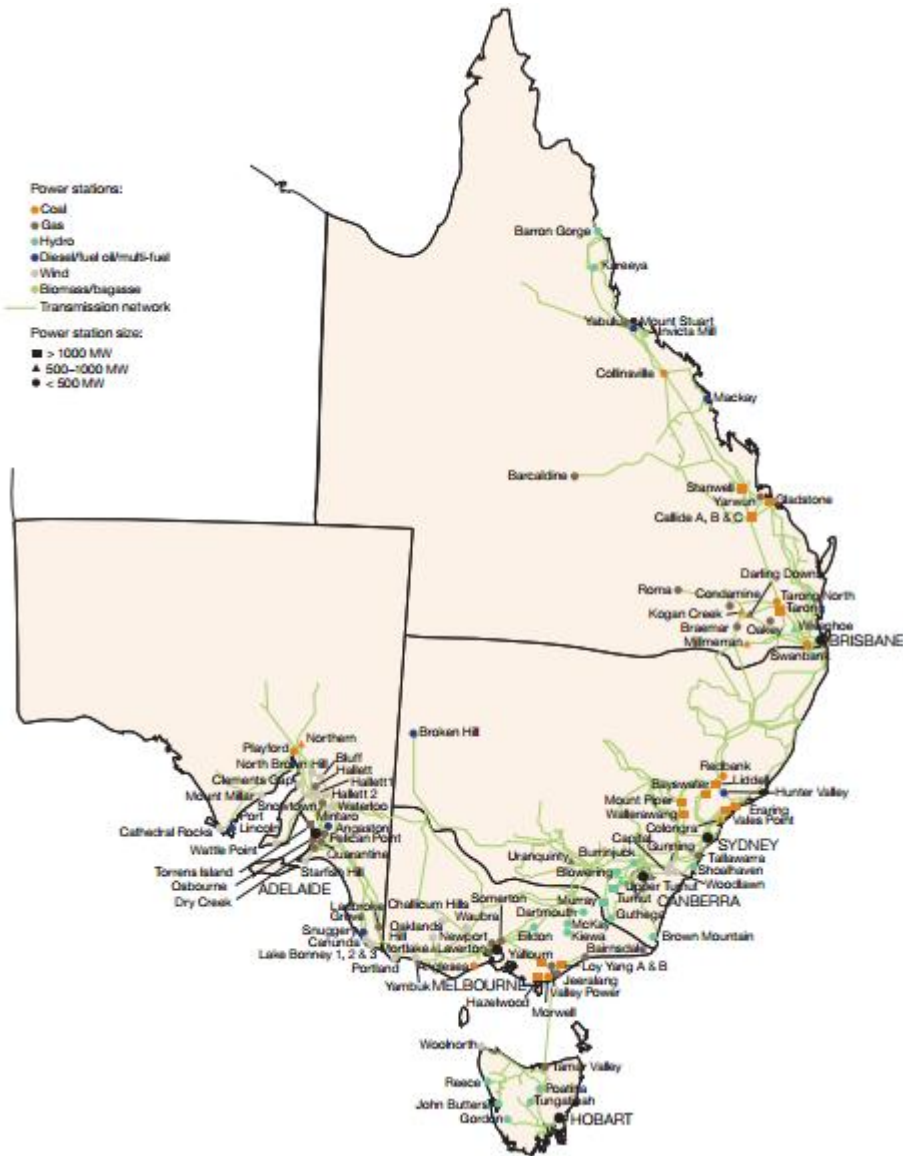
Power stations:
Coal
Gas
Hydro
Diesel/fuel oil/multi-fuel
Wind
Biomass/bagasse
Transmission network

Power station size:
> 1000 MW
500–1000 MW
< 500 MW

Barron Gorge
Kareeya
Yabulu
Mount Stuart
Invicta Mill
Collinsville
Mackay
Barcaldine
Stanwell
Yarwun
Gladstone
Callide A, B & C
Darling Downs
Roma
Condamine
Tarong North
Kogan Creek
Tarong
Braemar
Oakey
Wivenhoe
Millmerran
BRISBANE
Swanbank
Broken Hill
Playford
Northern
North Brown Hill
Bluff
Hallett
Clements Gap
Hallett 1
Hallett 2
Mount Millar
Snowtown
Waterloo
Port Lincoln
Mintaro
Cathedral Rocks
Angaston
Pelican Point
Wattle Point
Quarantine
Torrens Island
Osbourne
Starfish Hill
Dry Creek
ADELAIDE
Redbank
Bayswater
Liddell
Hunter Valley
Mount Piper
Eraring
Wallerawang
Vales Point
Colongra
SYDNEY
Capital
Uranquinty
Burrinjuck
Gunning
Tallawarra
Shoalhaven
Blowering
Upper Tumut
Woodlawn
Tumut
CANBERRA
Murray
Guthega
Challicum Hills
Somerton
Dartmouth
Ladbroke Grove
Waubra
McKay
Kiewa
Brown Mountain
Snuggery
Oaklands Hill
Newport
Eildon
Bairnsdale
Canunda
Portlake
Laverton
Lake Bonney 1, 2 & 3
Yallourn
Loy Yang A & B
Portland
Anglesea
Jeeralang
Valley Power
Yambuk
MELBOURNE
Hazelwood
Morwell
Woolnorth
Tamar Valley
Reece
Poatina
Tungatinah
John Butters
Gordon
HOBART